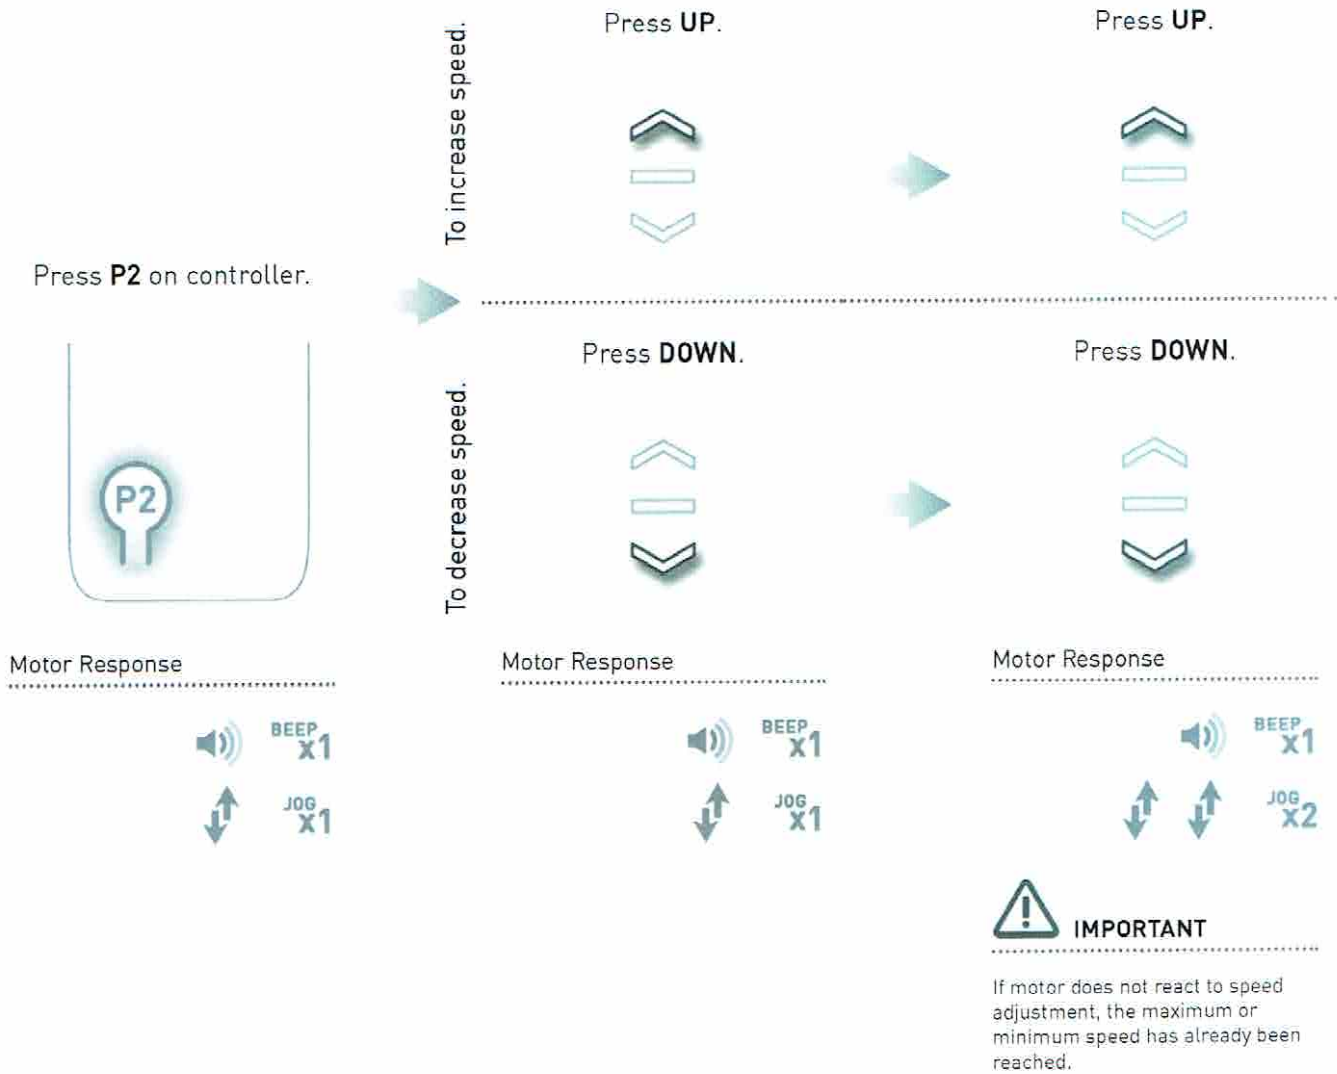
Press **P2** on controller.

P2

Motor Response

BEEP x1

JOG x1

To increase speed.

Press **UP**.

Press **UP**.

To decrease speed.

Press **DOWN**.

Press **DOWN**.

Motor Response

BEEP x1

JOG x1

Motor Response

BEEP x1

JOG x2

IMPORTANT

If motor does not react to speed adjustment, the maximum or minimum speed has already been reached.